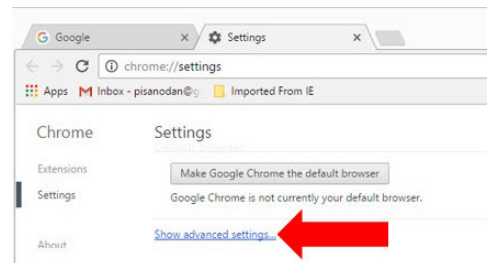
Google ×
Settings ×
chrome://settings
Apps
Inbox - pisanodan@g
Imported From IE

Chrome
Extensions
Settings
About

Settings
Default browser
Make Google Chrome the default browser
Google Chrome is not currently your default browser.
Show advanced settings...